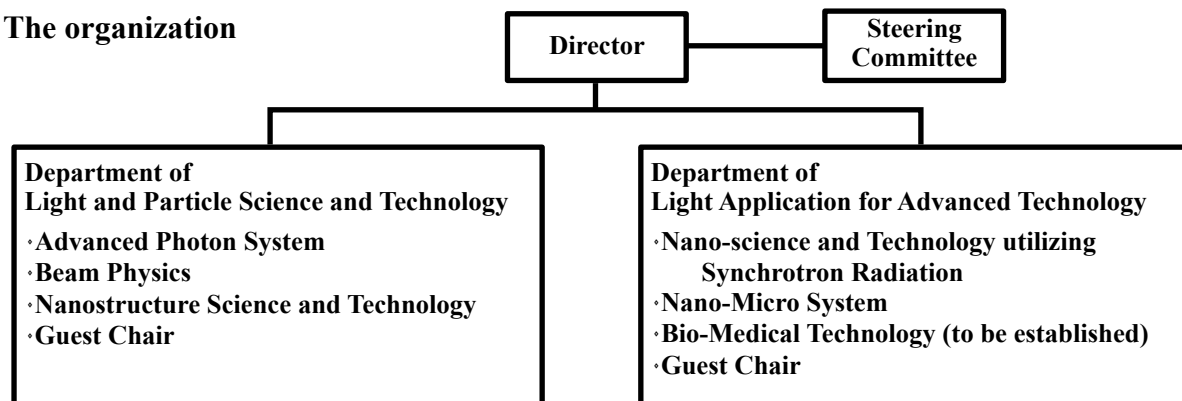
The organization

Director

Steering Committee

Department of
Light and Particle Science and Technology
･Advanced Photon System
･Beam Physics
･Nanostructure Science and Technology
･Guest Chair

Department of
Light Application for Advanced Technology
･Nano-science and Technology utilizing Synchrotron Radiation
･Nano-Micro System
･Bio-Medical Technology (to be established)
･Guest Chair